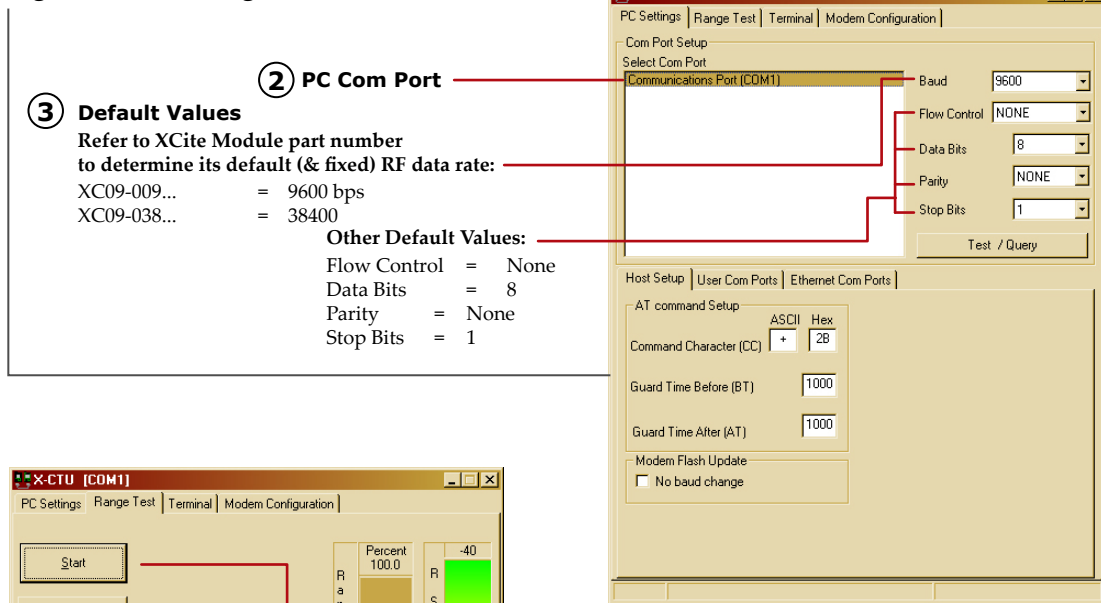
2 PC Com Port

3 Default Values

Refer to XCite Module part number to determine its default (& fixed) RF data rate:

XC09-009... = 9600 bps
XC09-038... = 38400

Other Default Values:

Flow Control = None
Data Bits = 8
Parity = None
Stop Bits = 1

PC Settings | Range Test | Terminal | Modem Configuration

Com Port Setup
Select Com Port
Communications Port (COM1)

Baud 9600
Flow Control NONE
Data Bits 8
Parity NONE
Stop Bits 1

Test / Query

Host Setup | User Com Ports | Ethernet Com Ports

AT command Setup
ASCII Hex
Command Character (CC) + 2B
Guard Time Before (BT) 1000
Guard Time After (AT) 1000

Modem Flash Update
No baud change

X-CTU [COM1]

PC Settings | Range Test | Terminal | Modem Configuration

Start

Percent
100.0

-40

R
a

R
S